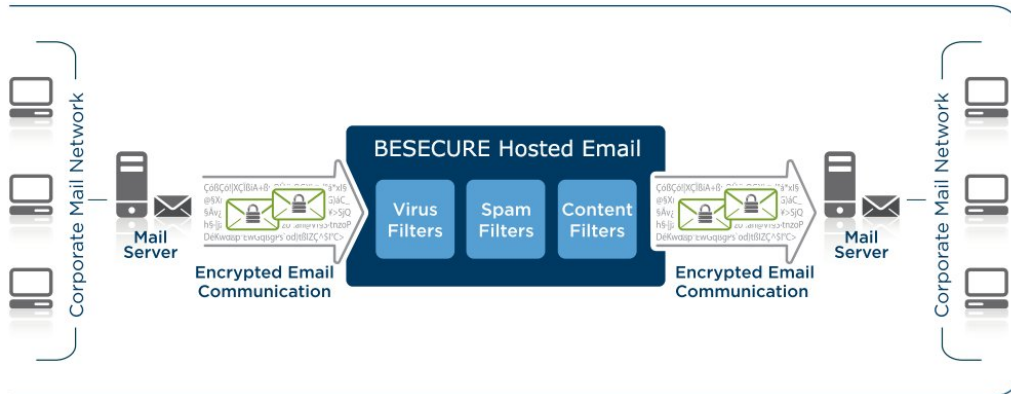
Corporate Mail Network

Mail Server

Encrypted Email Communication

BESECURE Hosted Email

Virus Filters

Spam Filters

Content Filters

Encrypted Email Communication

Mail Server

Corporate Mail Network